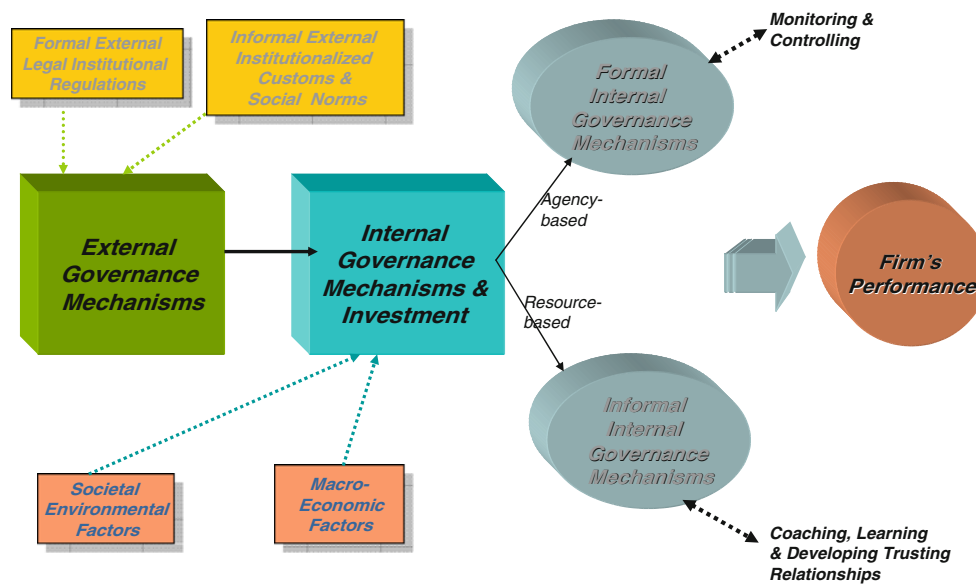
Formal External Legal Institutional Regulations

Informal External Institutionalized Customs & Social Norms

Monitoring & Controlling

Formal Internal Governance Mechanisms

External Governance Mechanisms

Internal Governance Mechanisms & Investment

Agency-based

Resource-based

Firm's Performance

Informal Internal Governance Mechanisms

Societal Environmental Factors

Macro-Economic Factors

Coaching, Learning & Developing Trusting Relationships